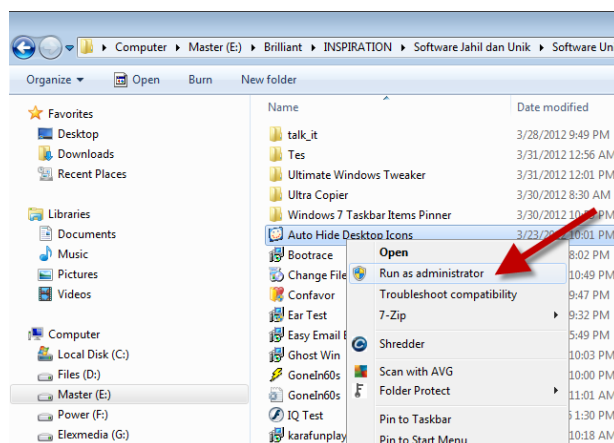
Computer ▸ Master (E:) ▸ Brilliant ▸ INSPIRATION ▸ Software Jahil dan Unik ▸ Software Un

Organize ▾ Open Burn New folder

Favorites
Desktop
Downloads
Recent Places

Libraries
Documents
Music
Pictures
Videos

Computer
Local Disk (C:)
Files (D:)
Master (E:)
Power (F:)
Elexmedia (G:)

| Name | Date modified |
|---|---|
| talk_it | 3/28/2012 9:49 PM |
| Tes | 3/31/2012 12:56 AM |
| Ultimate Windows Tweaker | 3/31/2012 12:01 PM |
| Ultra Copier | 3/30/2012 8:30 AM |
| Windows 7 Taskbar Items Pinner | 3/31/2012 12:05 AM |
| Auto Hide Desktop Icons | 3/23/2012 10:01 PM |
| Bootrace | 8:02 PM |
| Change File | 10:49 PM |
| Confavor | 1:06 PM |
| Ear Test | 9:52 PM |
| Easy Email | 1:06 PM |
| Ghost Win | 10:03 PM |
| GoneIn60s | 10:05 PM |
| GoneIn60s | 10:05 PM |
| IQ Test | 11:05 PM |
| karafunplay | 10:49 PM |

Open
Run as administrator
Troubleshoot compatibility
7-Zip
Shredder
Scan with AVG
Folder Protect
Pin to Taskbar
Pin to Start Menu